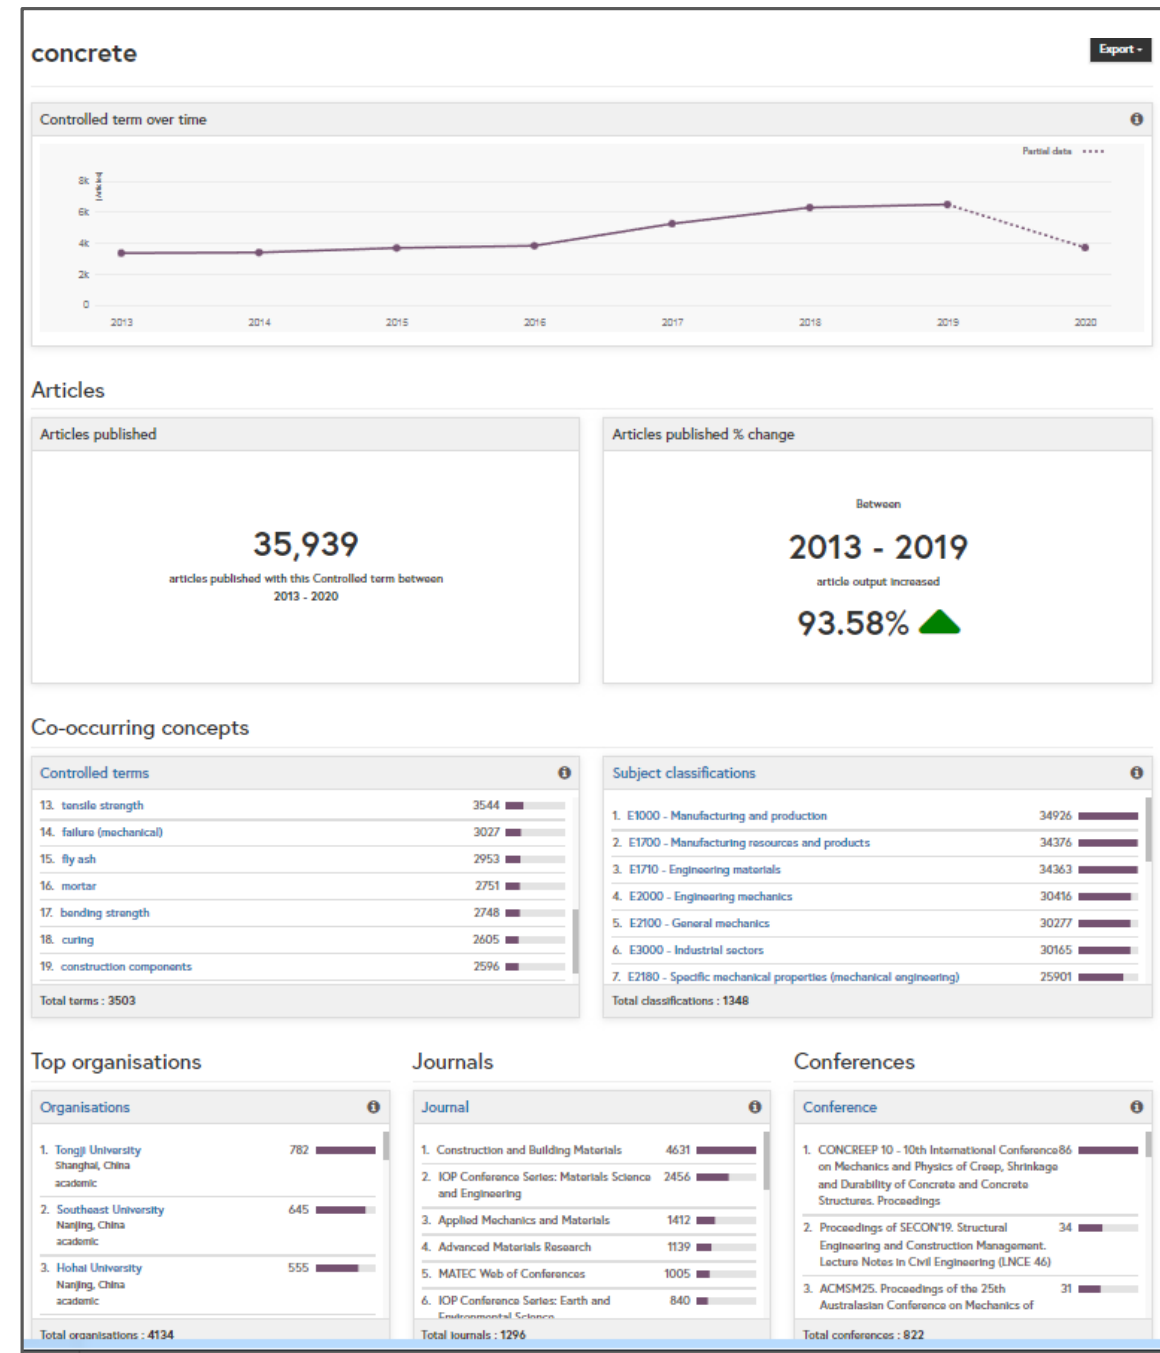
concrete

Export

Controlled term over time

Partial data

8k
6k
4k
2k
0

Articles

2013 2014 2015 2016 2017 2018 2019 2020

Articles

Articles published

35,939

articles published with this Controlled term between 2013 - 2020

Articles published % change

Between

2013 - 2019

article output increased

93.58%

Co-occurring concepts

Controlled terms

13. tensile strength 3544
14. failure (mechanical) 3027
15. fly ash 2953
16. mortar 2751
17. bending strength 2748
18. curing 2605
19. construction components 2596

Total terms : 3503

Subject classifications

1. E1000 - Manufacturing and production 34926
2. E1700 - Manufacturing resources and products 34376
3. E1710 - Engineering materials 34363
4. E2000 - Engineering mechanics 30416
5. E2100 - General mechanics 30277
6. E3000 - Industrial sectors 30165
7. E2180 - Specific mechanical properties (mechanical engineering) 25901

Total classifications : 1348

Top organisations

Organisations

1. Tongji University 782
Shanghai, China
academic
2. Southeast University 645
Nanjing, China
academic
3. Hohai University 555
Nanjing, China
academic

Total organisations : 4134

Journals

Journal

1. Construction and Building Materials 4631
2. IOP Conference Series: Materials Science and Engineering 2456
3. Applied Mechanics and Materials 1412
4. Advanced Materials Research 1139
5. MATEC Web of Conferences 1005
6. IOP Conference Series: Earth and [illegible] 840

Total journals : 1296

Conferences

Conference

1. CONCREEP 10 - 10th International Conference on Mechanics and Physics of Creep, Shrinkage and Durability of Concrete and Concrete Structures. Proceedings 86
2. Proceedings of SECON'19. Structural Engineering and Construction Management. Lecture Notes in Civil Engineering (LNCE 46) 34
3. ACMSM25. Proceedings of the 25th Australasian Conference on Mechanics of 31

Total conferences : 822